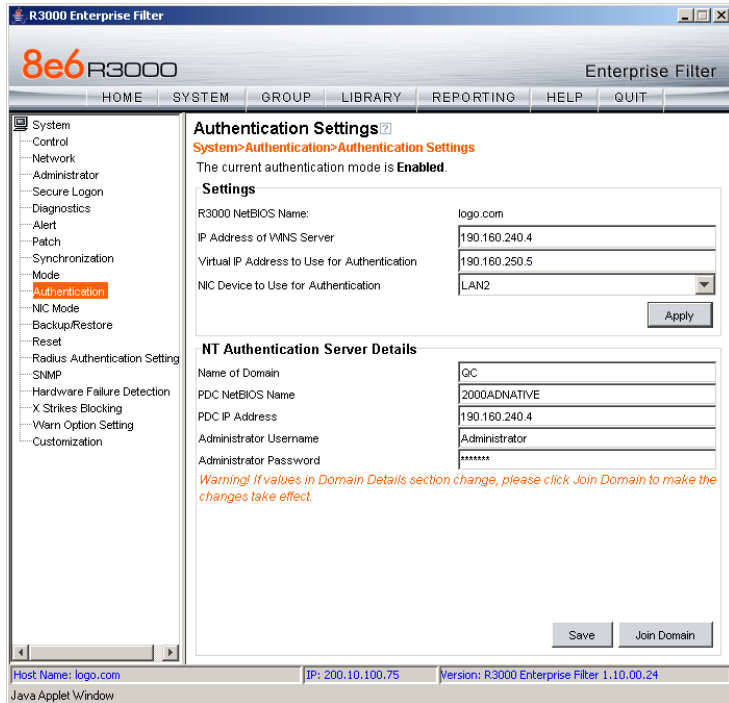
R3000 Enterprise Filter

8e6 R3000

Enterprise Filter

HOME SYSTEM GROUP LIBRARY REPORTING HELP QUIT

System
Control
Network
Administrator
Secure Logon
Diagnostics
Alert
Patch
Synchronization
Mode
Authentication
NIC Mode
Backup/Restore
Reset
Radius Authentication Setting
SNMP
Hardware Failure Detection
X Strikes Blocking
Warn Option Setting
Customization

Authentication Settings

System>Authentication>Authentication Settings

The current authentication mode is **Enabled**.

Settings

| | |
|---|---|
| R3000 NetBIOS Name: | logo.com |
| IP Address of WINS Server | 190.160.240.4 |
| Virtual IP Address to Use for Authentication | 190.160.250.5 |
| NIC Device to Use for Authentication | LAN2 |

Apply

NT Authentication Server Details

| | |
|---|---|
| Name of Domain | QC |
| PDC NetBIOS Name | 2000ADNATIVE |
| PDC IP Address | 190.160.240.4 |
| Administrator Username | Administrator |
| Administrator Password | ******* |

Warning! If values in Domain Details section change, please click Join Domain to make the changes take effect.

Save Join Domain

Host Name: logo.com IP: 200.10.100.75 Version: R3000 Enterprise Filter 1.10.00.24

Java Applet Window